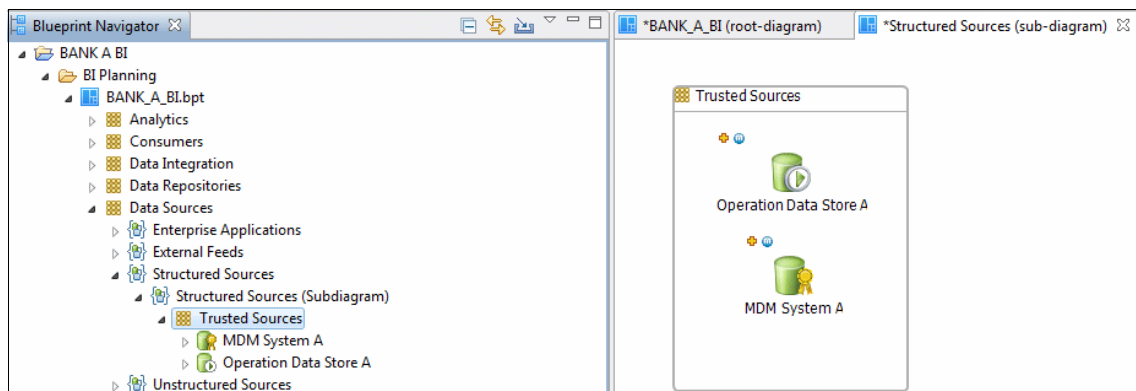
Blueprint Navigator

BANK A BI
BI Planning
BANK_A_BI.bpt
Analytics
Consumers
Data Integration
Data Repositories
Data Sources
Enterprise Applications
External Feeds
Structured Sources
Structured Sources (Subdiagram)
Trusted Sources
MDM System A
Operation Data Store A
Unstructured Sources

*BANK_A_BI (root-diagram)
*Structured Sources (sub-diagram)

Trusted Sources
Operation Data Store A
MDM System A